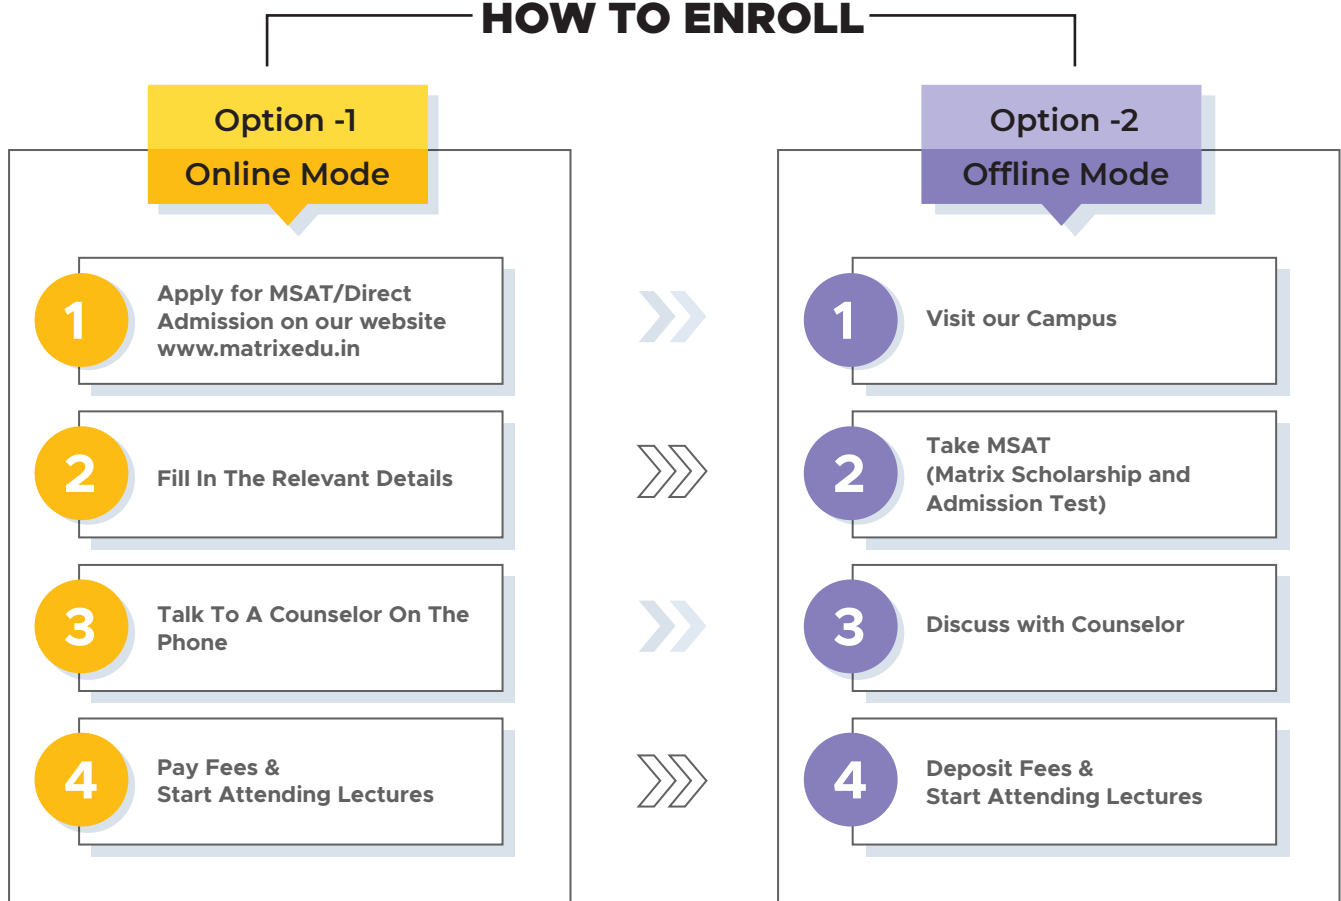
HOW TO ENROLL

Option -1
Online Mode

1 Apply for MSAT/Direct Admission on our website www.matrixedu.in

2 Fill In The Relevant Details

3 Talk To A Counselor On The Phone

4 Pay Fees & Start Attending Lectures

Option -2
Offline Mode

1 Visit our Campus

2 Take MSAT (Matrix Scholarship and Admission Test)

3 Discuss with Counselor

4 Deposit Fees & Start Attending Lectures